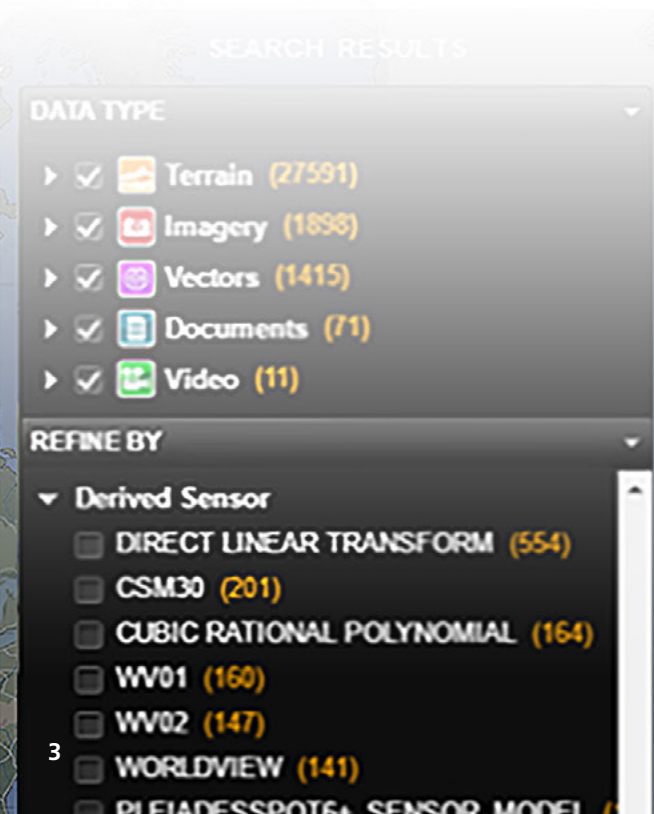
SEARCH RESULTS

DATA TYPE

Terrain (27591)
Imagery (1898)
Vectors (1415)
Documents (71)
Video (11)

REFINE BY

Derived Sensor
DIRECT LINEAR TRANSFORM (554)
CSM30 (201)
CUBIC RATIONAL POLYNOMIAL (164)
WV01 (160)
WV02 (147)
WORLDVIEW (141)
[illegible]

3